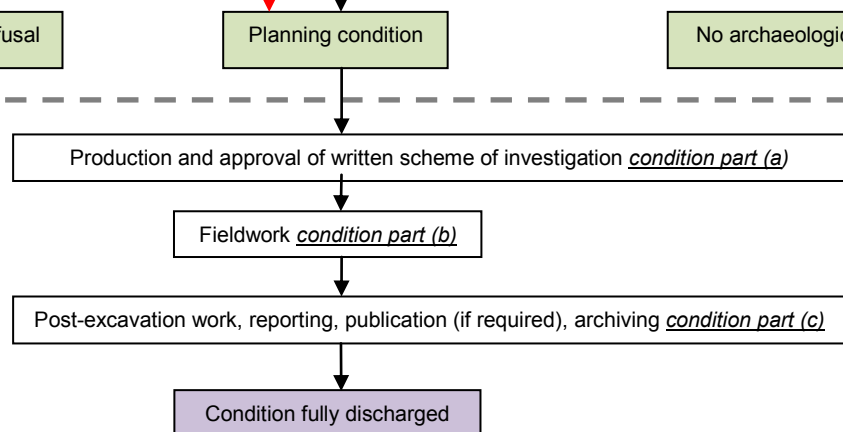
fusal

Planning condition

No archaeologic

Production and approval of written scheme of investigation *condition part (a)*

Fieldwork *condition part (b)*

Post-excavation work, reporting, publication (if required), archiving *condition part (c)*

Condition fully discharged